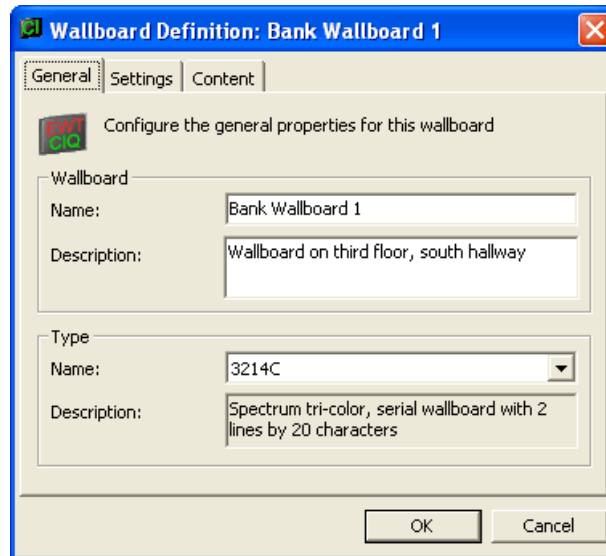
Wallboard Definition: Bank Wallboard 1

General | Settings | Content

EWT CIQ

Configure the general properties for this wallboard

Wallboard

Name: Bank Wallboard 1

Description: Wallboard on third floor, south hallway

Type

Name: 3214C

Description: Spectrum tri-color, serial wallboard with 2 lines by 20 characters

OK

Cancel